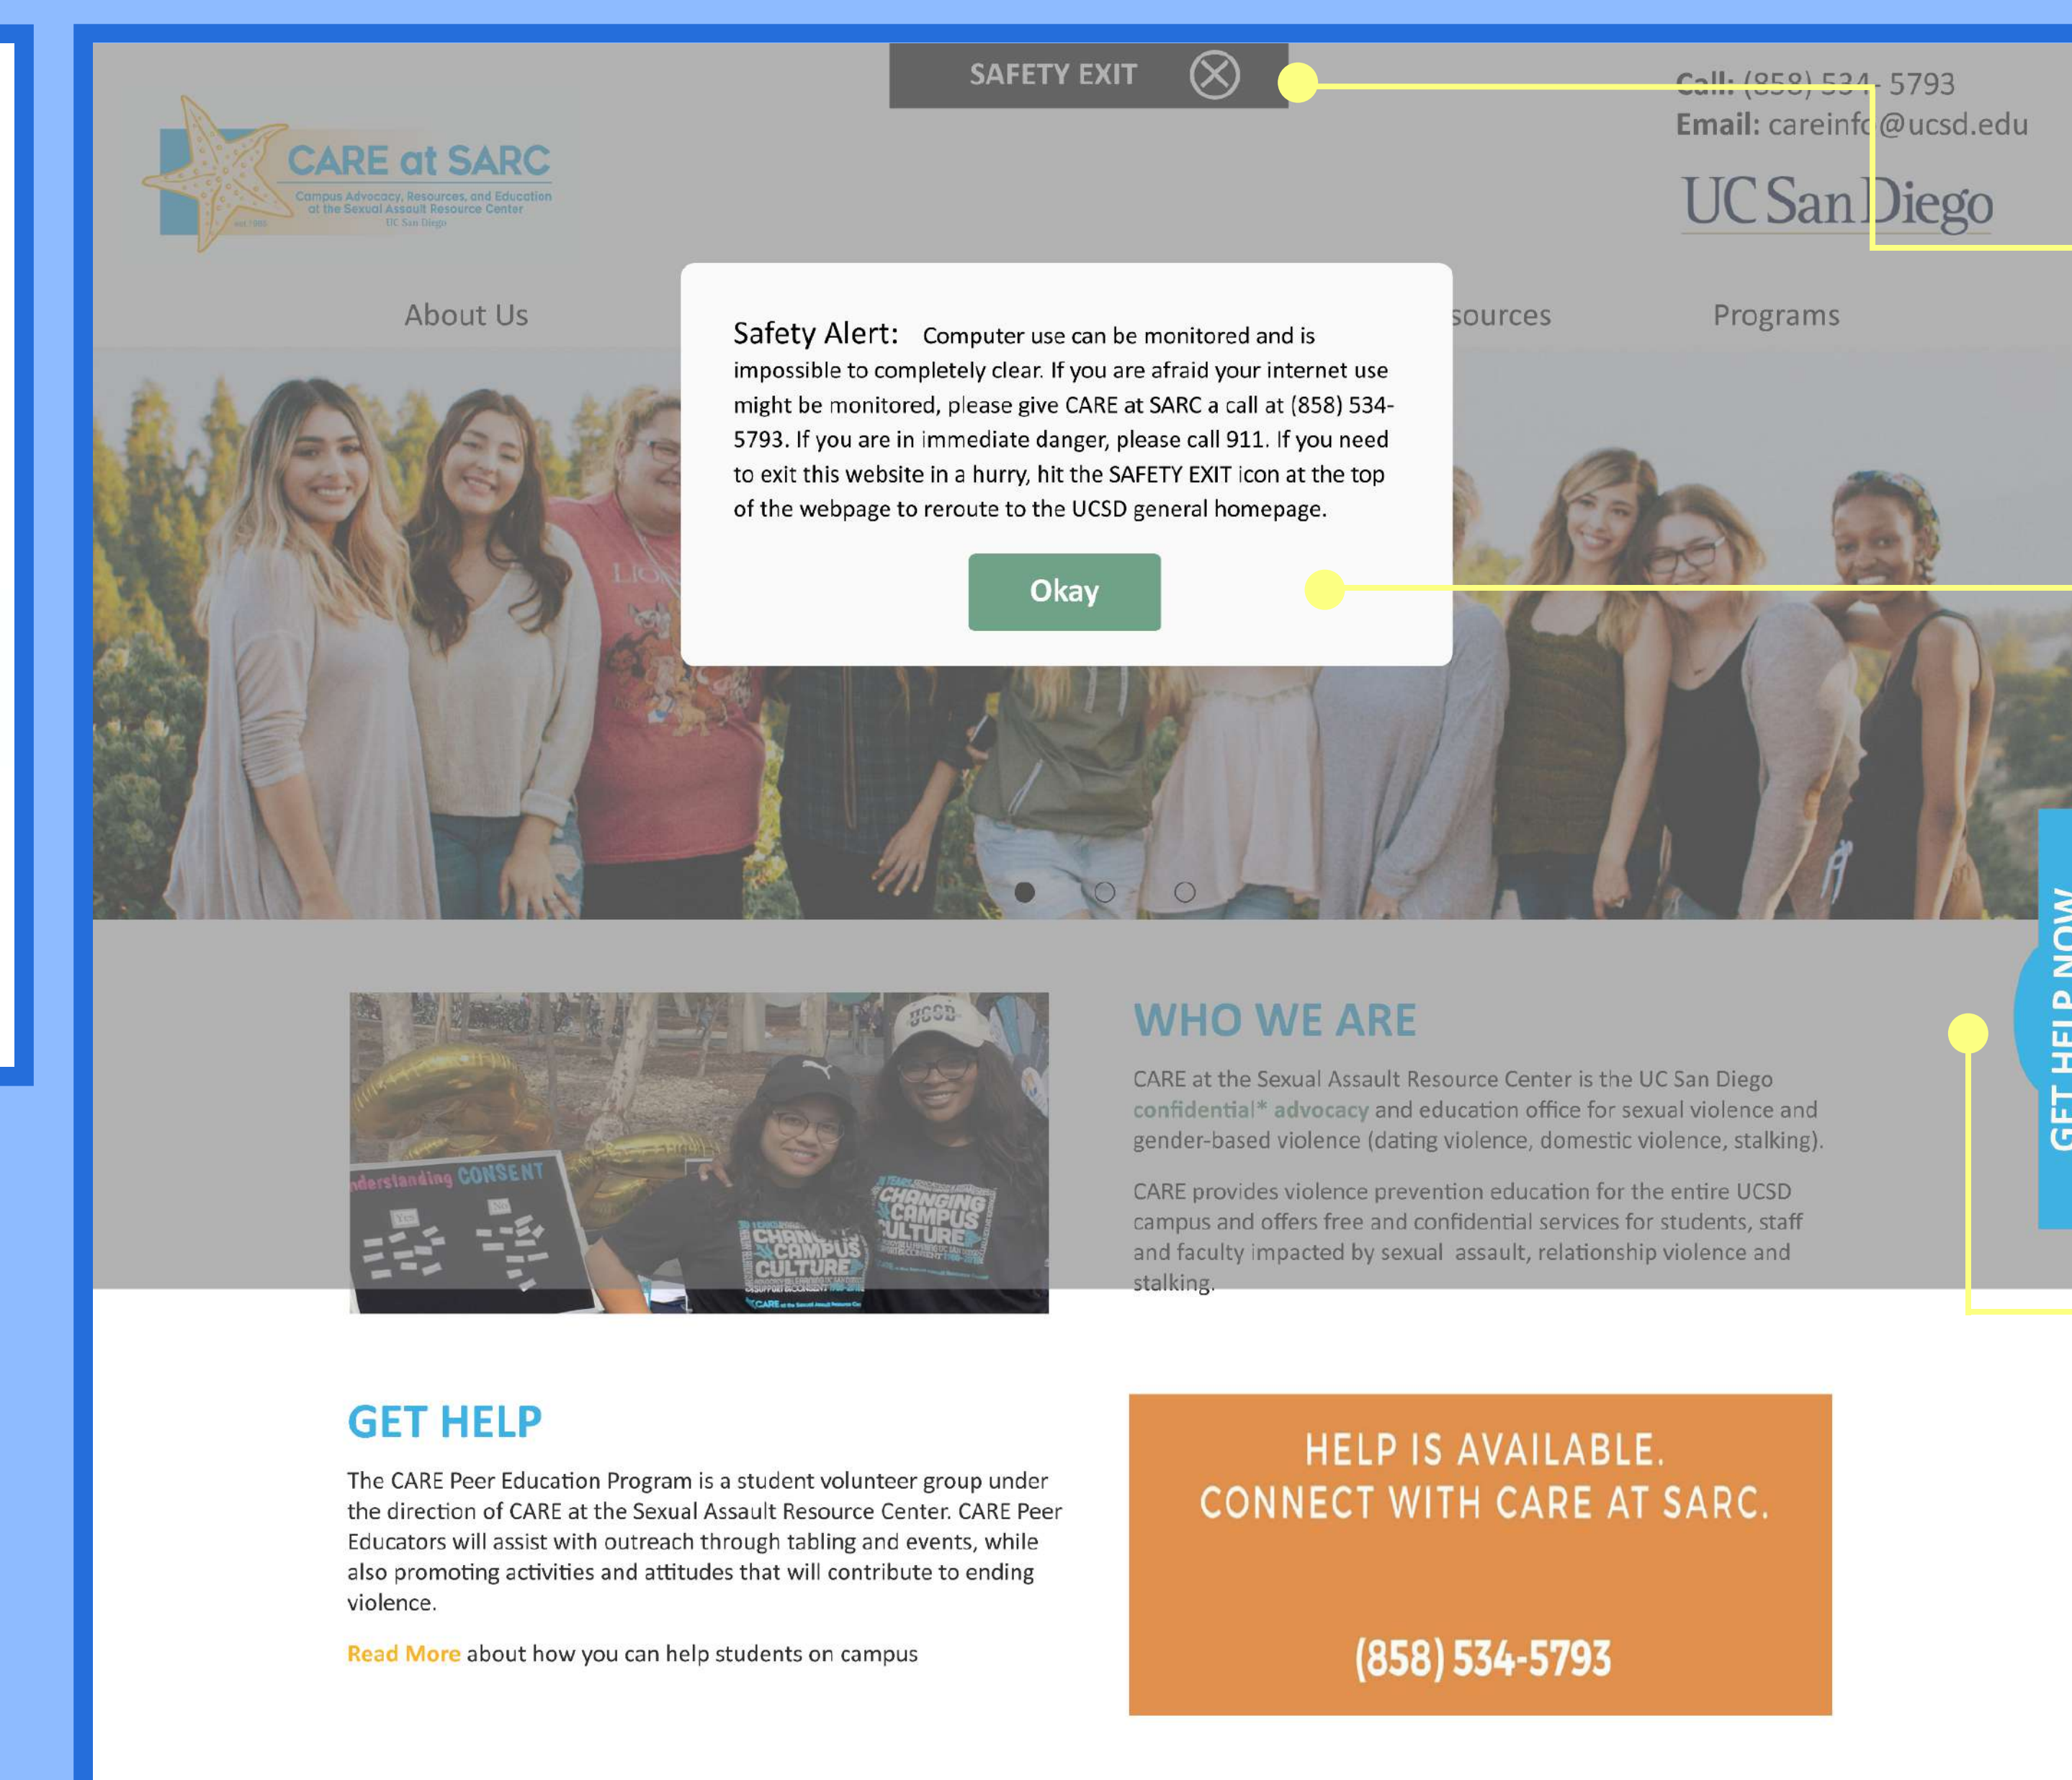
SAFETY EXIT

Call: (858) 534- 5793
Email: careinfo@ucsd.edu

UC San Diego

CARE at SARC
Campus Advocacy, Resources, and Education at the Sexual Assault Resource Center
UC San Diego

About Us

sources

Programs

Safety Alert: Computer use can be monitored and is impossible to completely clear. If you are afraid your internet use might be monitored, please give CARE at SARC a call at (858) 534-5793. If you are in immediate danger, please call 911. If you need to exit this website in a hurry, hit the SAFETY EXIT icon at the top of the webpage to reroute to the UCSD general homepage.

Okay

GET HELP NOW

understanding CONSENT

CHANGING CAMPUS CULTURE

WHO WE ARE

CARE at the Sexual Assault Resource Center is the UC San Diego confidential* advocacy and education office for sexual violence and gender-based violence (dating violence, domestic violence, stalking).

CARE provides violence prevention education for the entire UCSD campus and offers free and confidential services for students, staff and faculty impacted by sexual assault, relationship violence and stalking.

GET HELP

The CARE Peer Education Program is a student volunteer group under the direction of CARE at the Sexual Assault Resource Center. CARE Peer Educators will assist with outreach through tabling and events, while also promoting activities and attitudes that will contribute to ending violence.

Read More about how you can help students on campus

HELP IS AVAILABLE.
CONNECT WITH CARE AT SARC.

(858) 534-5793